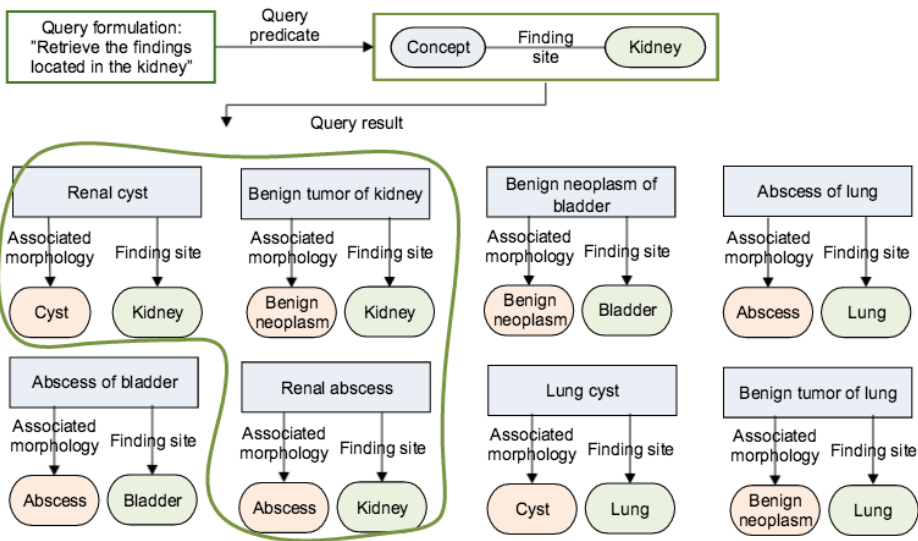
Query formulation: "Retrieve the findings located in the kidney"

Query predicate

Concept

Finding site

Kidney

Query result

Renal cyst

Associated morphology

Finding site

Cyst

Kidney

Benign tumor of kidney

Associated morphology

Finding site

Benign neoplasm

Kidney

Benign neoplasm of bladder

Associated morphology

Finding site

Benign neoplasm

Bladder

Abscess of lung

Associated morphology

Finding site

Abscess

Lung

Abscess of bladder

Associated morphology

Finding site

Abscess

Bladder

Renal abscess

Associated morphology

Finding site

Abscess

Kidney

Lung cyst

Associated morphology

Finding site

Cyst

Lung

Benign tumor of lung

Associated morphology

Finding site

Benign neoplasm

Lung